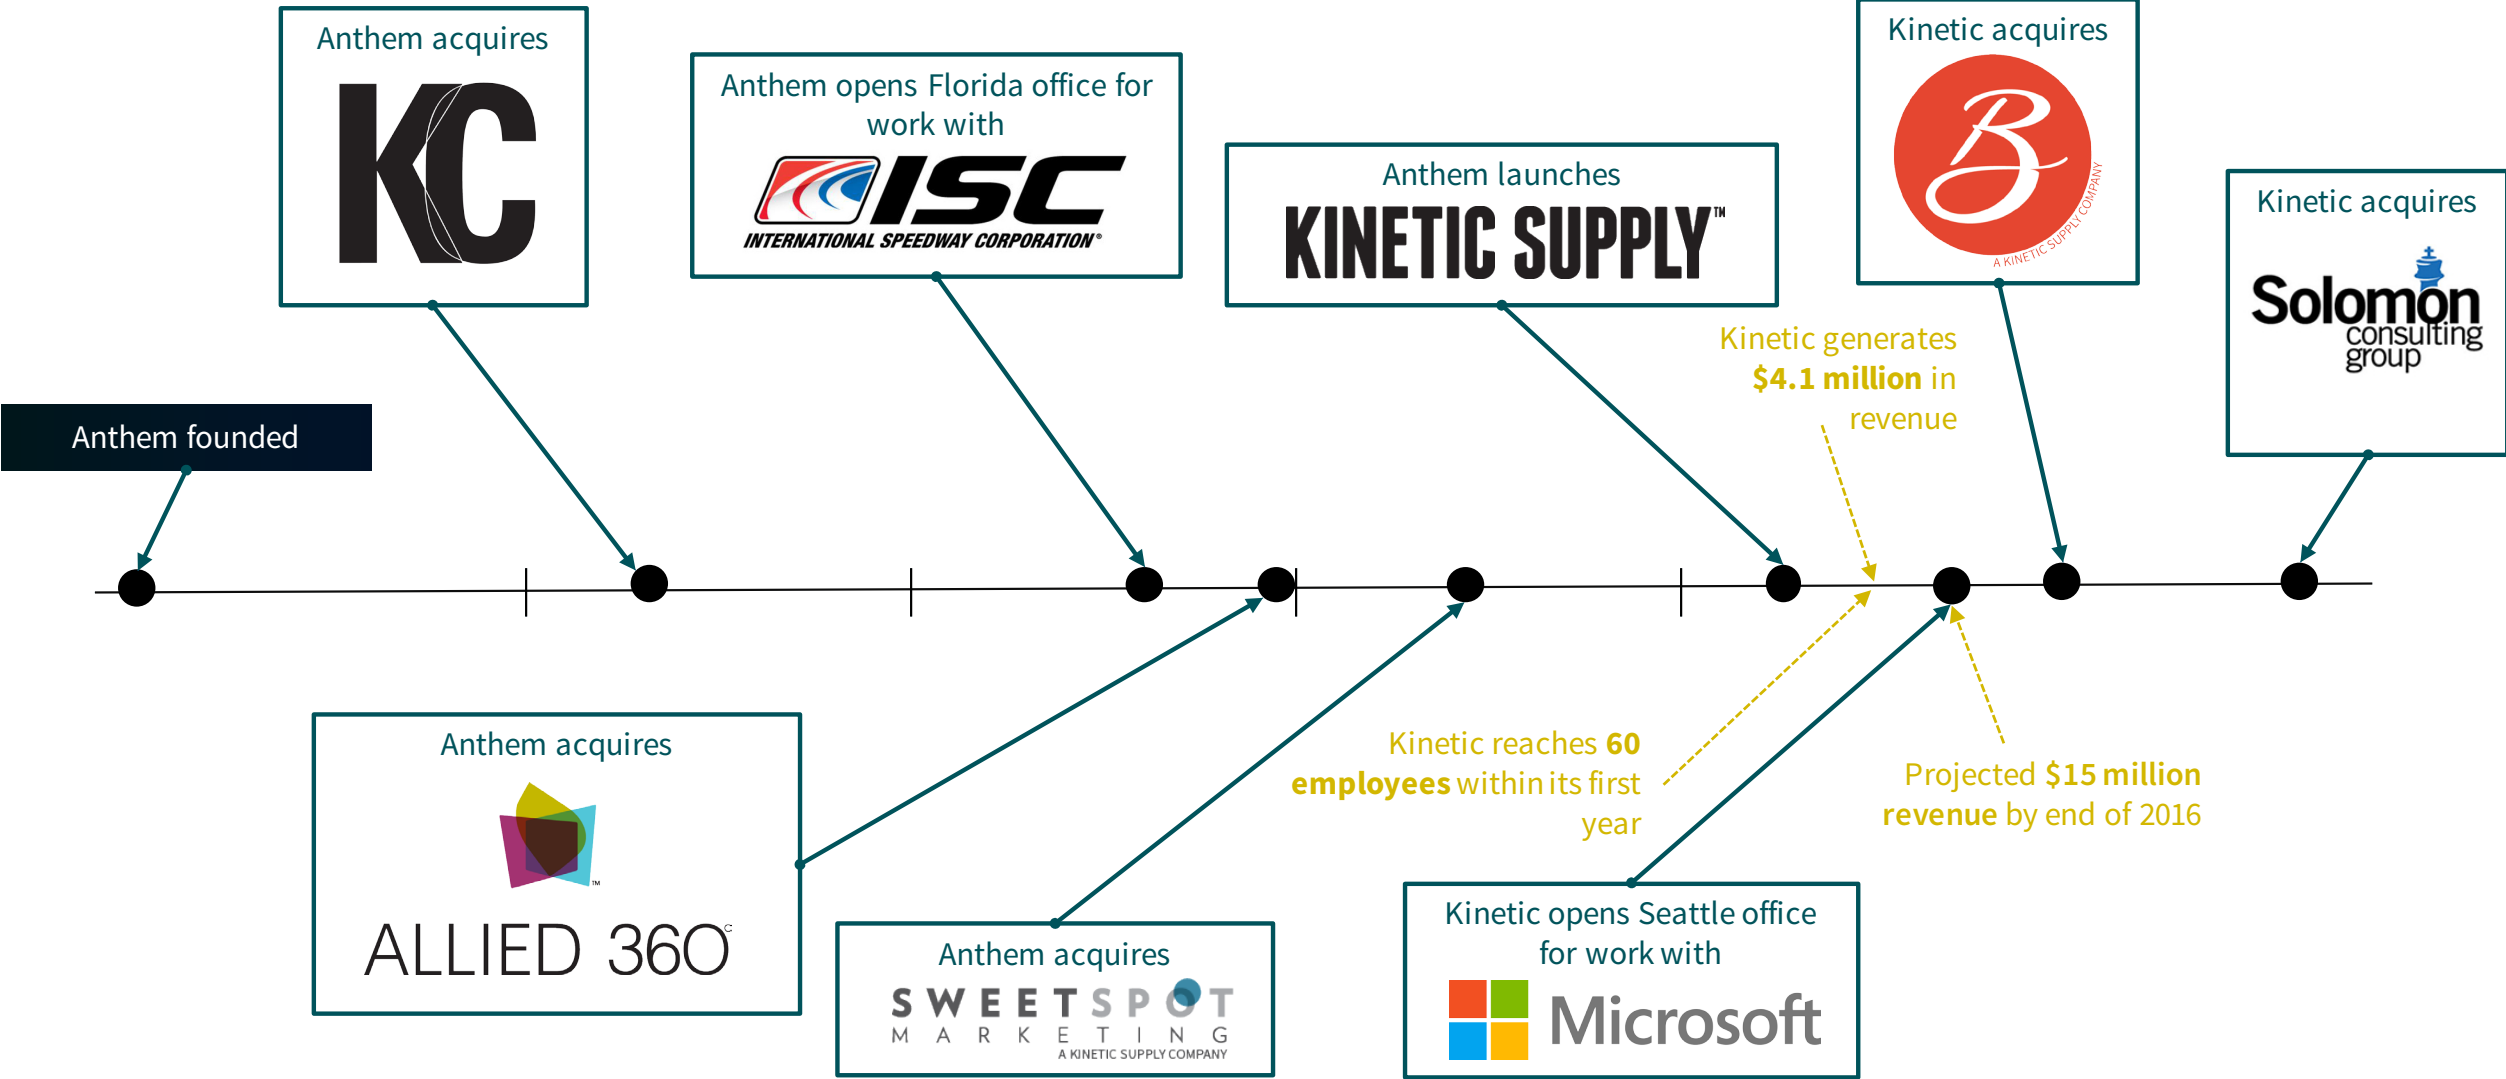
Anthem acquires
KC

Anthem opens Florida office for work with
ISC
INTERNATIONAL SPEEDWAY CORPORATION®

Anthem launches
KINETIC SUPPLY™

Kinetic acquires
B
A KINETIC SUPPLY COMPANY

Kinetic acquires
Solomon consulting group

Anthem founded

Kinetic generates **$4.1 million** in revenue

Anthem acquires
ALLIED 360

Anthem acquires
SWEETSPOT MARKETING
A KINETIC SUPPLY COMPANY

Kinetic reaches **60 employees** within its first year

Kinetic opens Seattle office for work with
Microsoft

Projected **$15 million revenue** by end of 2016